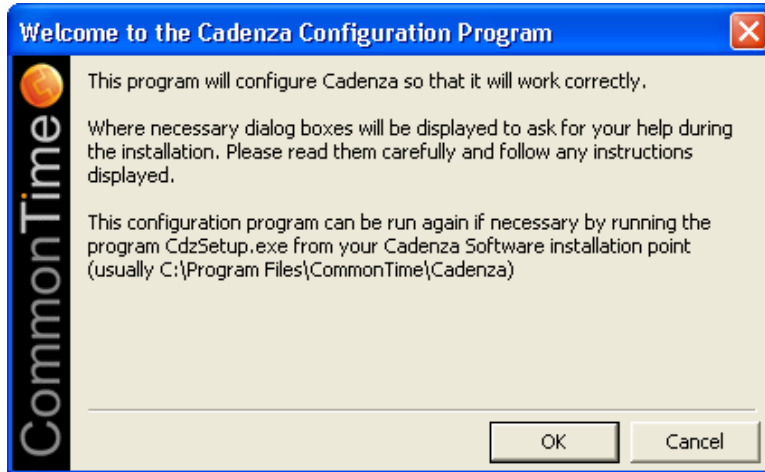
Welcome to the Cadenza Configuration Program

CommonTime

This program will configure Cadenza so that it will work correctly.

Where necessary dialog boxes will be displayed to ask for your help during the installation. Please read them carefully and follow any instructions displayed.

This configuration program can be run again if necessary by running the program CdzSetup.exe from your Cadenza Software installation point (usually C:\Program Files\CommonTime\Cadenza)

OK

Cancel